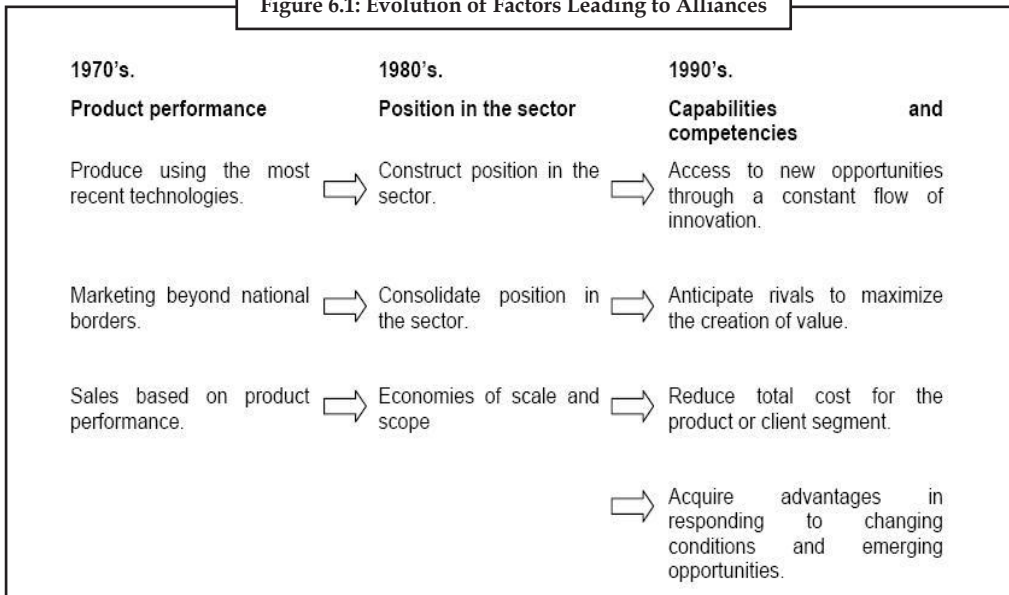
Figure 6.1: Evolution of Factors Leading to Alliances

| 1970's. | 1980's. | 1990's. |
|---|---|---|
| **Product performance** | **Position in the sector** | **Capabilities and competencies** |
| Produce using the most recent technologies. | Construct position in the sector. | Access to new opportunities through a constant flow of innovation. |
| Marketing beyond national borders. | Consolidate position in the sector. | Anticipate rivals to maximize the creation of value. |
| Sales based on product performance. | Economies of scale and scope | Reduce total cost for the product or client segment. |
| | | Acquire advantages in responding to changing conditions and emerging opportunities. |